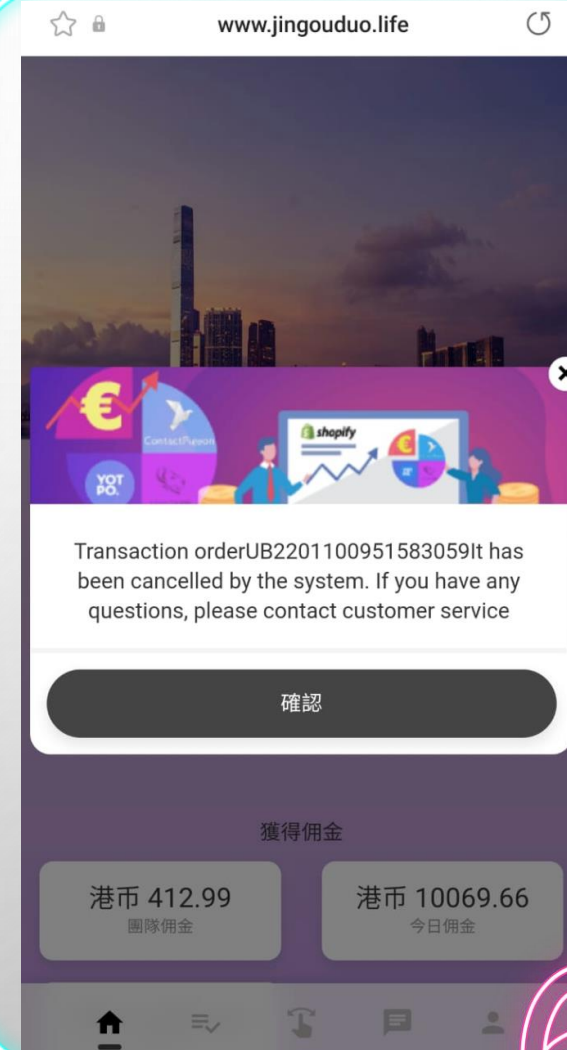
www.jingouduo.life

€

ContactPigeon

YOT PO.

shopify

Transaction orderUB2201100951583059It has been cancelled by the system. If you have any questions, please contact customer service

確認

獲得佣金

港币 412.99
團隊佣金

港币 10069.66
今日佣金